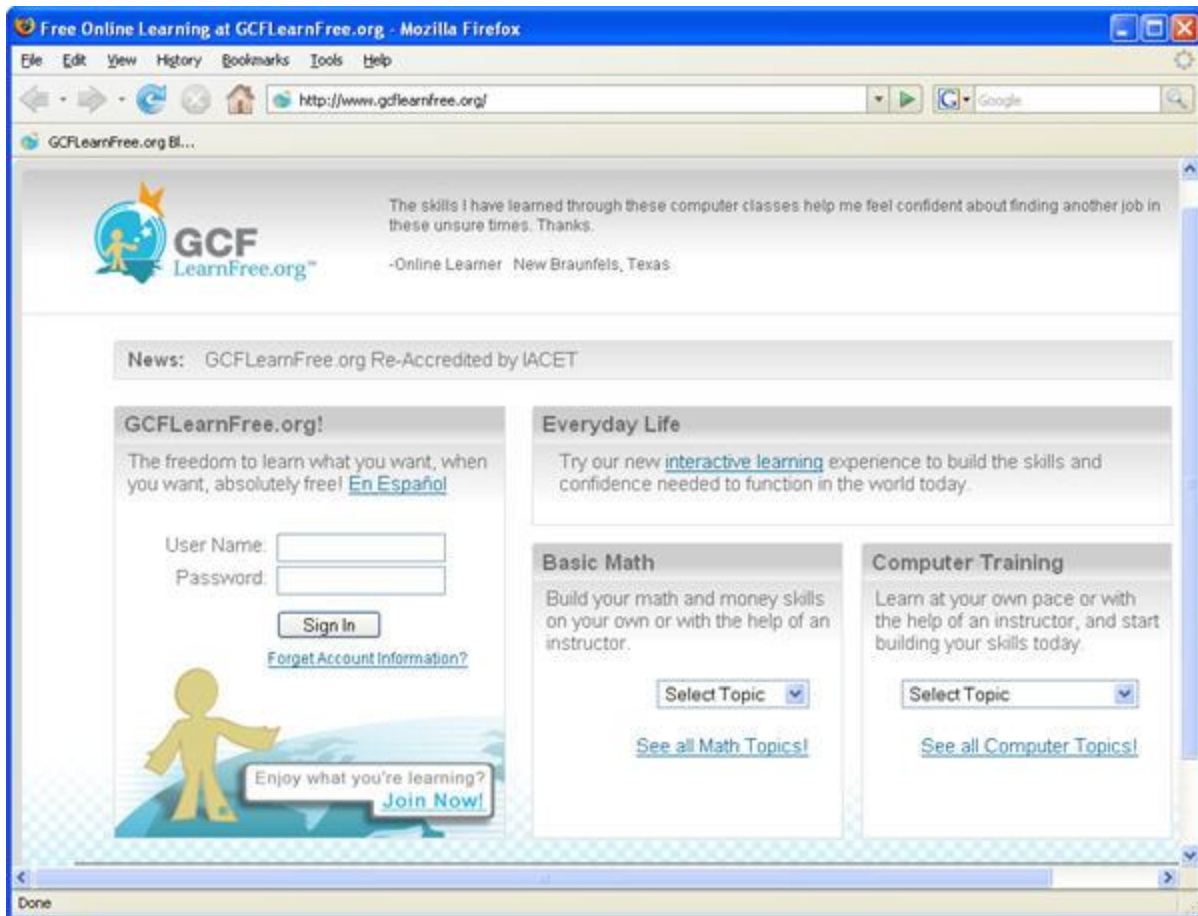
Free Online Learning at GCFLearnFree.org - Mozilla Firefox

File Edit View History Bookmarks Tools Help

http://www.gcflearnfree.org/

Google

GCFLearnFree.org Bl...

GCF LearnFree.org™

The skills I have learned through these computer classes help me feel confident about finding another job in these unsure times. Thanks.

-Online Learner New Braunfels, Texas

News: GCFLearnFree.org Re-Accredited by IACET

GCFLearnFree.org!

The freedom to learn what you want, when you want, absolutely free! En Español

User Name:
Password:

Sign In

Forget Account Information?

Enjoy what you're learning? Join Now!

Everyday Life

Try our new interactive learning experience to build the skills and confidence needed to function in the world today.

Basic Math

Build your math and money skills on your own or with the help of an instructor.

Select Topic

See all Math Topics!

Computer Training

Learn at your own pace or with the help of an instructor, and start building your skills today.

Select Topic

See all Computer Topics!

Done